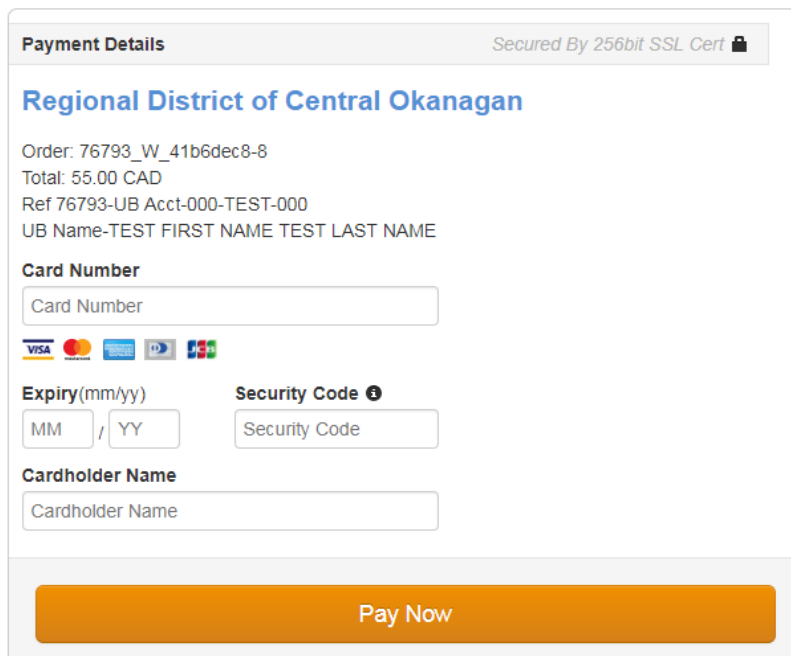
Payment Details

Secured By 256bit SSL Cert

Regional District of Central Okanagan

Order: 76793_W_41b6dec8-8
Total: 55.00 CAD
Ref 76793-UB Acct-000-TEST-000
UB Name-TEST FIRST NAME TEST LAST NAME

Card Number

Card Number

VISA

Expiry(mm/yy)

MM / YY

Security Code

Security Code

Cardholder Name

Cardholder Name

Pay Now